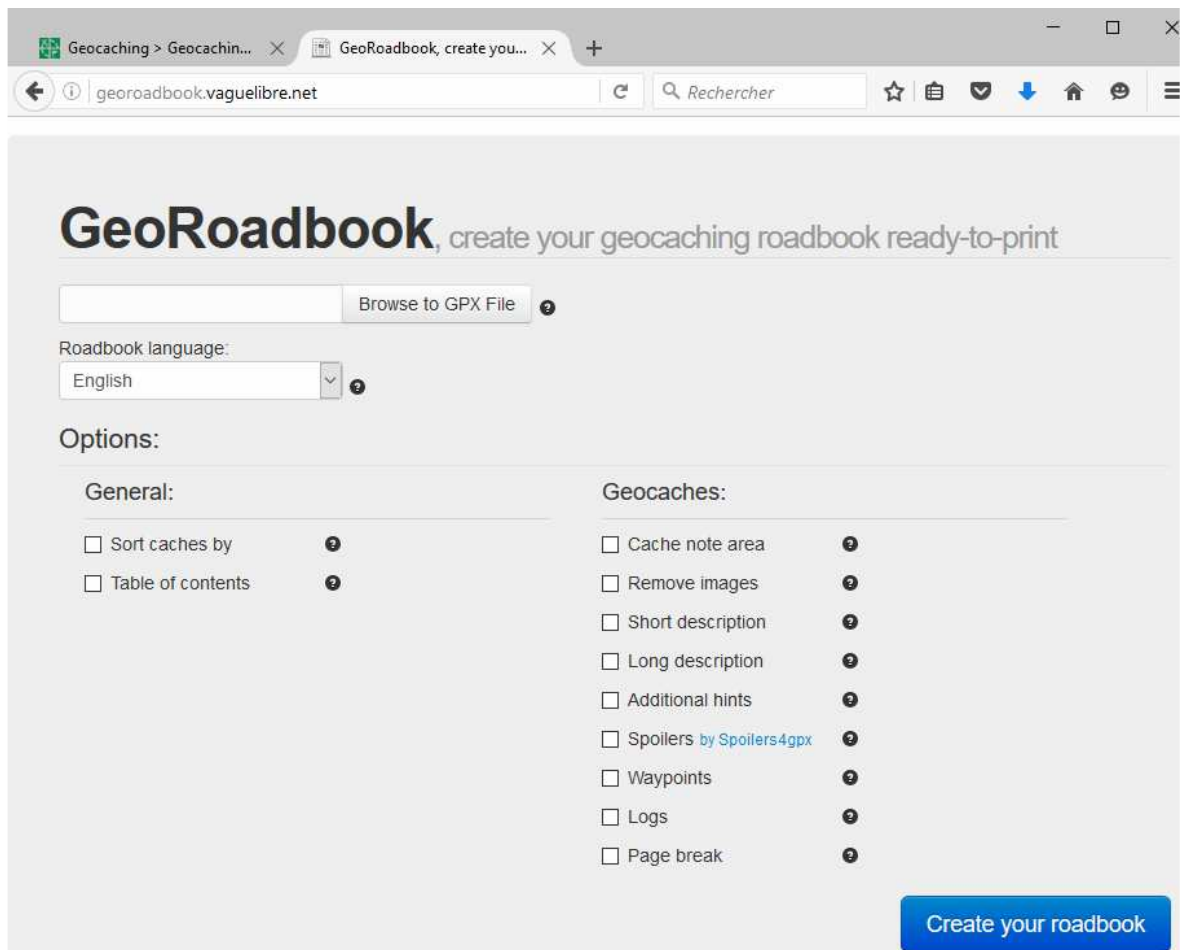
Geocaching > Geocachin... ×
GeoRoadbook, create you... ×
+

georoadbook.vaguelibre.net

Rechercher

GeoRoadbook, create your geocaching roadbook ready-to-print

Browse to GPX File

Roadbook language:
English

Options:

General:
Sort caches by
Table of contents

Geocaches:
Cache note area
Remove images
Short description
Long description
Additional hints
Spoilers by Spoilers4gpx
Waypoints
Logs
Page break

Create your roadbook